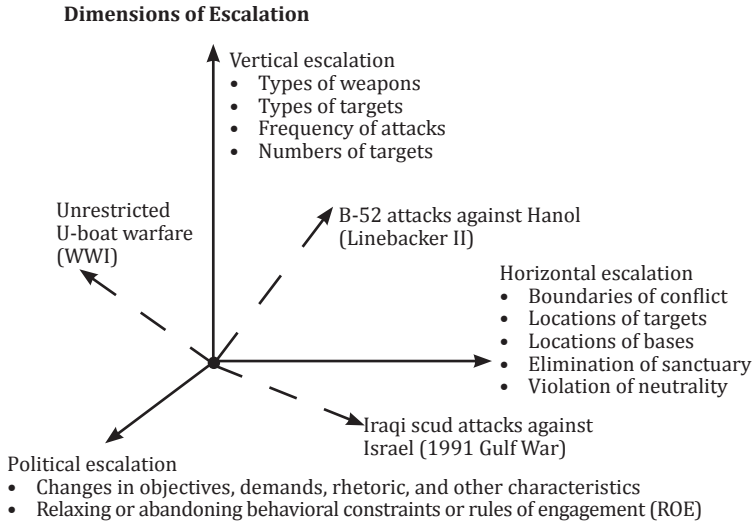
**Dimensions of Escalation**

Vertical escalation
- Types of weapons
- Types of targets
- Frequency of attacks
- Numbers of targets

Unrestricted U-boat warfare (WWI)

B-52 attacks against Hanol (Linebacker II)

Horizontal escalation
- Boundaries of conflict
- Locations of targets
- Locations of bases
- Elimination of sanctuary
- Violation of neutrality

Iraqi scud attacks against Israel (1991 Gulf War)

Political escalation
- Changes in objectives, demands, rhetoric, and other characteristics
- Relaxing or abandoning behavioral constraints or rules of engagement (ROE)